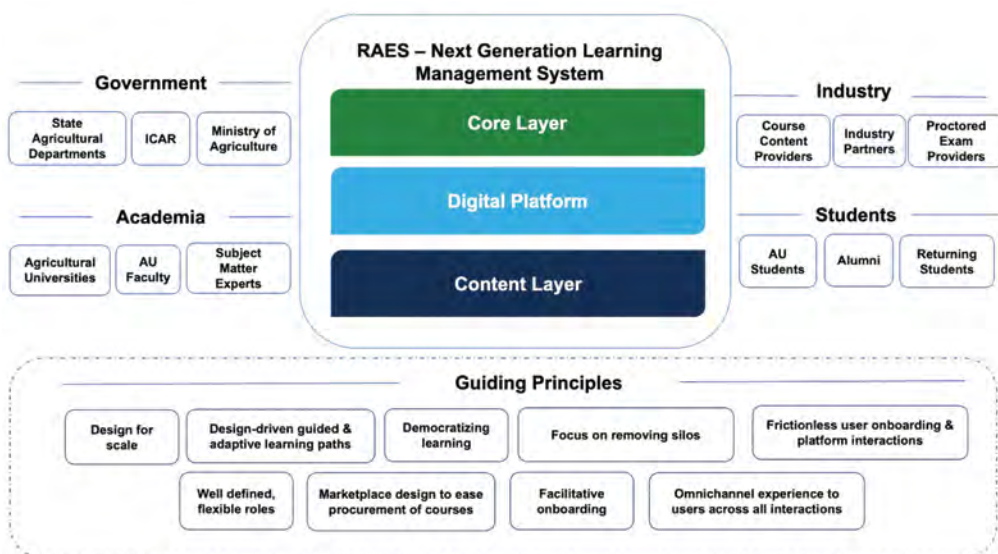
RAES – Next Generation Learning Management System

Core Layer

Digital Platform

Content Layer

Government

State Agricultural Departments

ICAR

Ministry of Agriculture

Academia

Agricultural Universities

AU Faculty

Subject Matter Experts

Industry

Course Content Providers

Industry Partners

Proctored Exam Providers

Students

AU Students

Alumni

Returning Students

Guiding Principles

Design for scale

Design-driven guided & adaptive learning paths

Democratizing learning

Focus on removing silos

Frictionless user onboarding & platform interactions

Well defined, flexible roles

Marketplace design to ease procurement of courses

Facilitative onboarding

Omnichannel experience to users across all interactions